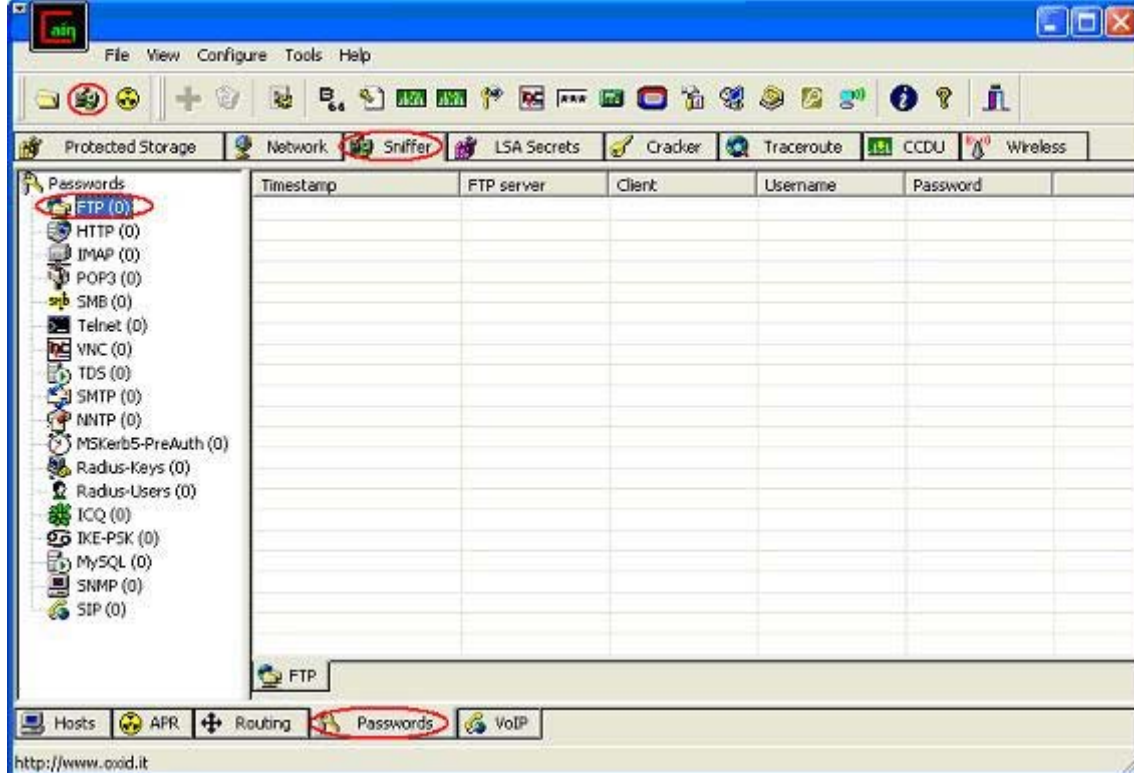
ain

File View Configure Tools Help

Protected Storage | Network | Sniffer | LSA Secrets | Cracker | Traceroute | CCDU | Wireless

Passwords
FTP (0)
HTTP (0)
IMAP (0)
POP3 (0)
SMB (0)
Telnet (0)
VNC (0)
TDS (0)
SMTP (0)
NNTP (0)
MSKerb5-PreAuth (0)
Radius-Keys (0)
Radius-Users (0)
ICQ (0)
IKE-PSK (0)
MySQL (0)
SNMP (0)
SIP (0)

| Timestamp | FTP server | Client | Username | Password |
|---|---|---|---|---|

FTP

Hosts | APR | Routing | Passwords | VoIP

http://www.oxid.it